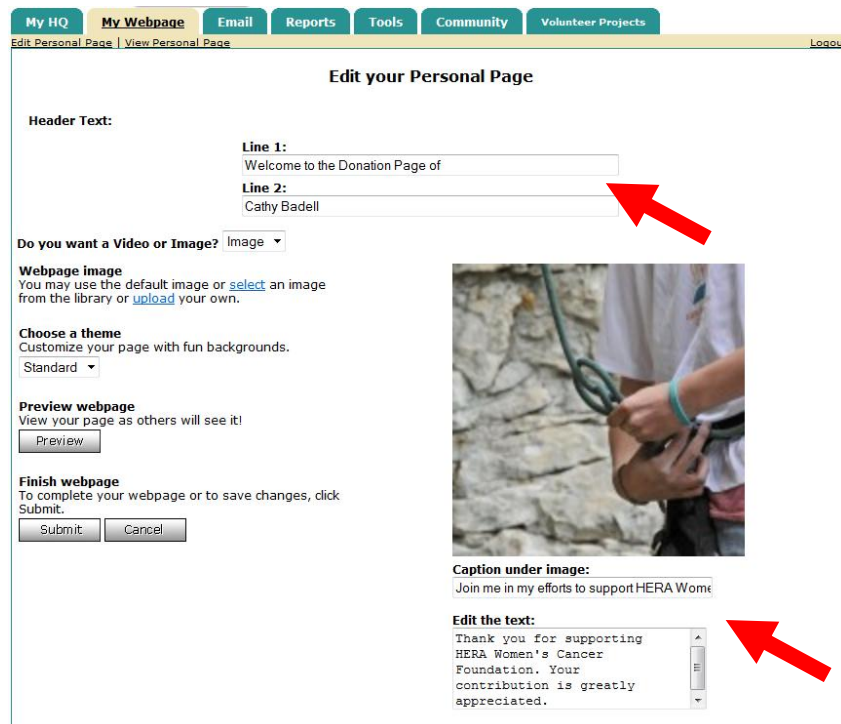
My HQ | My Webpage | Email | Reports | Tools | Community | Volunteer Projects

Edit Personal Page | View Personal Page

Logou

Edit your Personal Page

Header Text:

Line 1:
Welcome to the Donation Page of

Line 2:
Cathy Badell

Do you want a Video or Image? Image

Webpage image
You may use the default image or select an image from the library or upload your own.

Choose a theme
Customize your page with fun backgrounds.
Standard

Preview webpage
View your page as others will see it!
Preview

Finish webpage
To complete your webpage or to save changes, click Submit.
Submit Cancel

Caption under image:
Join me in my efforts to support HERA Wome

Edit the text:
Thank you for supporting HERA Women's Cancer Foundation. Your contribution is greatly appreciated.